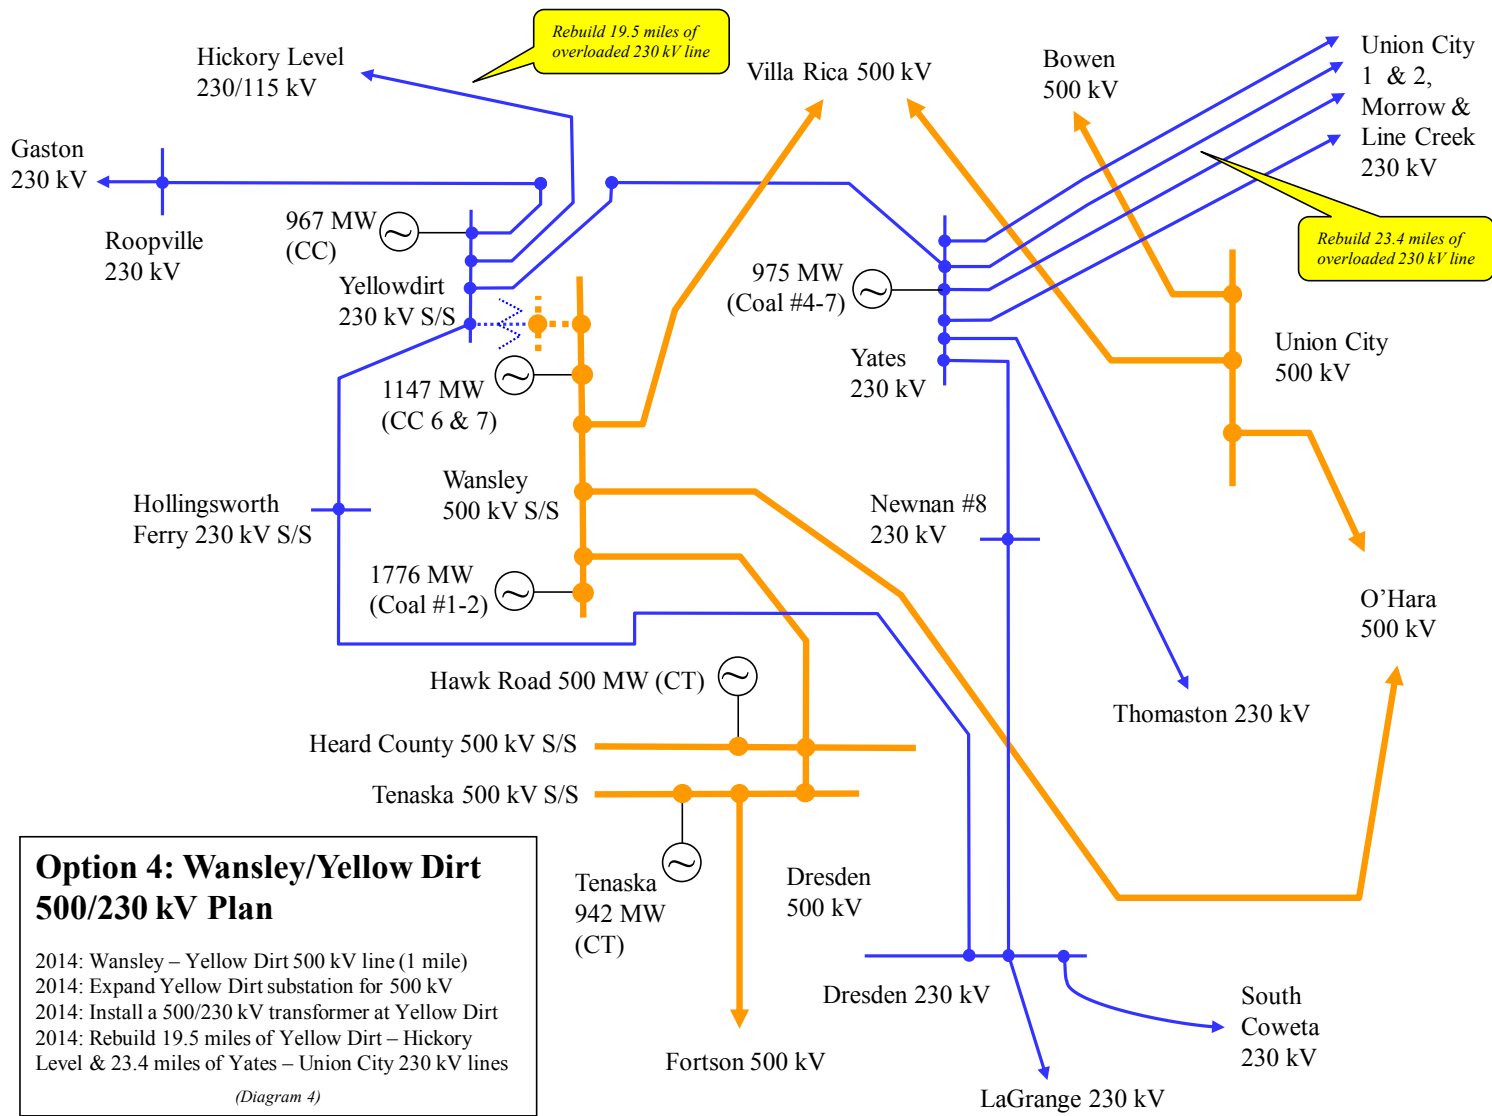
Rebuild 19.5 miles of overloaded 230 kV line

Hickory Level 230/115 kV

Villa Rica 500 kV

Bowen 500 kV

Union City 1 & 2, Morrow & Line Creek 230 kV

Gaston 230 kV

Roopville 230 kV

967 MW (CC)

Yellowdirt 230 kV S/S

975 MW (Coal #4-7)

Rebuild 23.4 miles of overloaded 230 kV line

Yates 230 kV

Union City 500 kV

1147 MW (CC 6 & 7)

Wansley 500 kV S/S

Hollingsworth Ferry 230 kV S/S

Newnan #8 230 kV

1776 MW (Coal #1-2)

O'Hara 500 kV

Hawk Road 500 MW (CT)

Thomaston 230 kV

Heard County 500 kV S/S

Tenaska 500 kV S/S

Option 4: Wansley/Yellow Dirt 500/230 kV Plan

2014: Wansley – Yellow Dirt 500 kV line (1 mile)
2014: Expand Yellow Dirt substation for 500 kV
2014: Install a 500/230 kV transformer at Yellow Dirt
2014: Rebuild 19.5 miles of Yellow Dirt – Hickory Level & 23.4 miles of Yates – Union City 230 kV lines

(Diagram 4)

Tenaska 942 MW (CT)

Dresden 500 kV

Dresden 230 kV

South Coweta 230 kV

Fortson 500 kV

LaGrange 230 kV